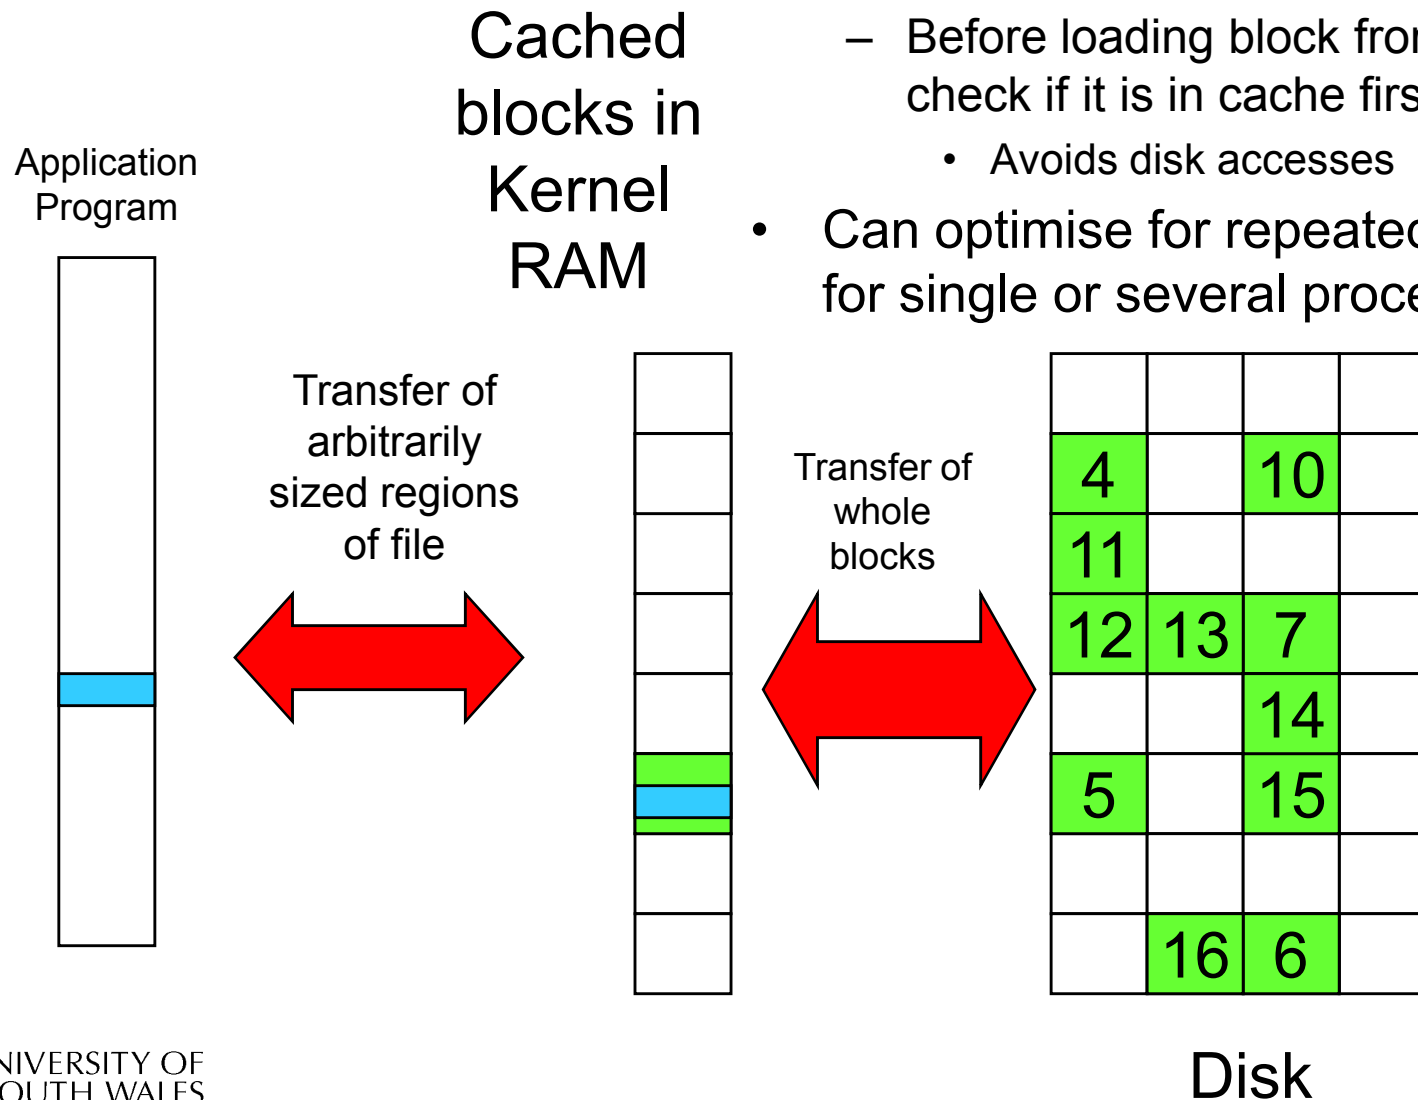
Cached blocks in Kernel RAM

– Before loading block fro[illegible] check if it is in cache firs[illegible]
• Avoids disk accesses
• Can optimise for repeate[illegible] for single or several proce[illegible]

Application Program

Transfer of arbitrarily sized regions of file

Transfer of whole blocks

| | | | |
|---|---|---|---|
| | | | |
| 4 | | 10 | |
| 11 | | | |
| 12 | 13 | 7 | |
| | | 14 | |
| 5 | | 15 | |
| | | | |
| | 16 | 6 | |

Disk

NIVERSITY OF
OUTH WALES